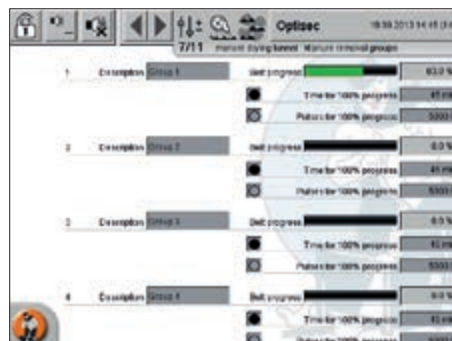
Optisec 18.09.2013 14:15

7/11 Manure drying tunnel Manure removal groups

1 Description Group 1 Belt progress 63.0 %

Time for 100% progress 45 m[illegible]

Pulses for 100% progress 5000

2 Description Group 2 Belt progress 0.0 %

Time for 100% progress 45 m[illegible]

Pulses for 100% progress 5000

3 Description Group 3 Belt progress 0.0 %

Time for 100% progress 45 m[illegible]

Pulses for 100% progress 5000

4 Description Group 4 Belt progress 0.0 %

Time for 100% progress 45 m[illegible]

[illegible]